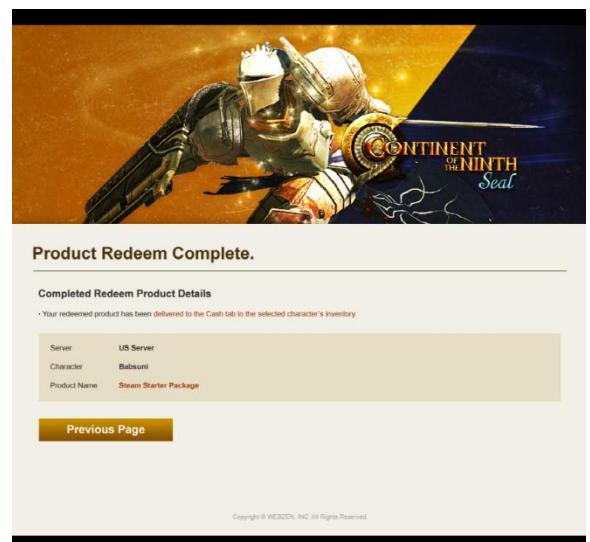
CONTINENT OF THE NINTH Seal

Product Redeem Complete.

Completed Redeem Product Details

· Your redeemed product has been delivered to the Cash tab in the selected character's inventory.

| Server | US Server |
|---|---|
| Character | Babsuni |
| Product Name | Steam Starter Package |

Previous Page

Copyright © WEBZEN, INC. All Rights Reserved.